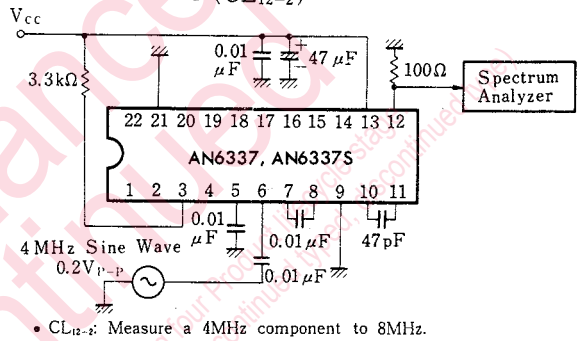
(CL$_{12-2}$)

V$_{CC}$

3.3kΩ

0.01 μF

47 μF

100Ω

Spectrum Analyzer

22 21 20 19 18 17 16 15 14 13 12

AN6337, AN6337S

1 2 3 4 5 6 7 8 9 10 11

0.01 μF

0.01 μF

47pF

4MHz Sine Wave

0.2V$_{P-P}$

0.01 μF

• CL$_{12-2}$: Measure a 4MHz component to 8MHz.